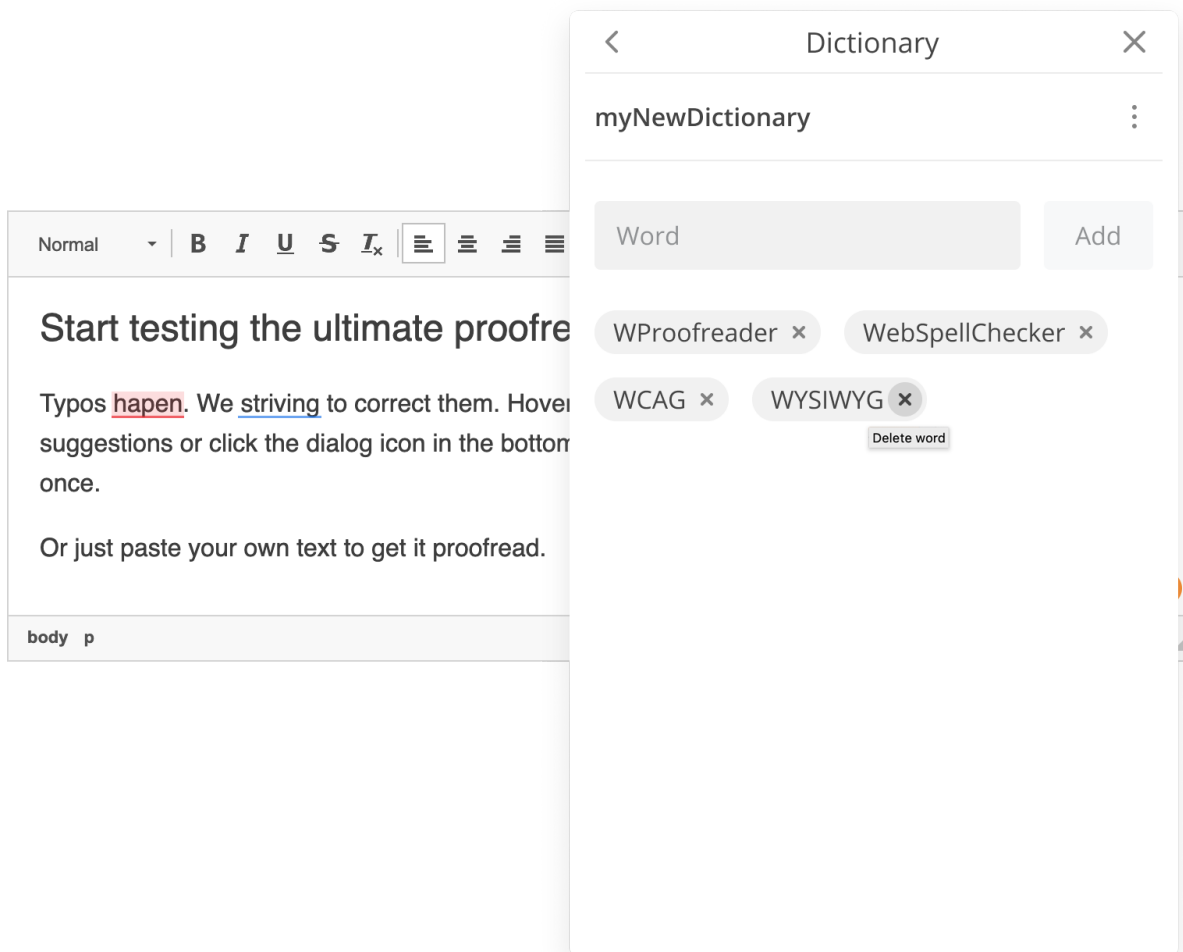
Normal B I U S $I_x$

Start testing the ultimate proofre

Typos hapen. We striving to correct them. Hover suggestions or click the dialog icon in the bottom once.

Or just paste your own text to get it proofread.

body p

Dictionary

myNewDictionary

Word

Add

WProofreader ×

WebSpellChecker ×

WCAG ×

WYSIWYG ×

Delete word